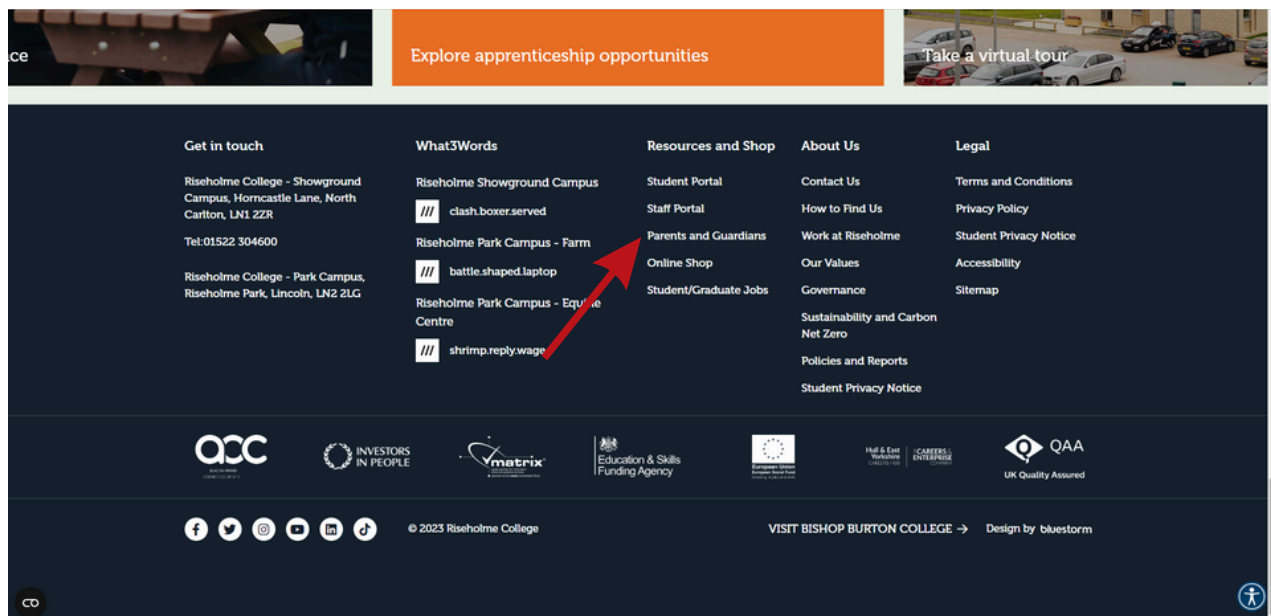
ce

Explore apprenticeship opportunities

Take a virtual tour

Get in touch

Riseholme College - Showground Campus, Horncastle Lane, North Carlton, LN1 2ZR

Tel:01522 304600

Riseholme College - Park Campus, Riseholme Park, Lincoln, LN2 2LG

What3Words

Riseholme Showground Campus

/// clash.boxer.served

Riseholme Park Campus - Farm

/// battle.shaped.laptop

Riseholme Park Campus - Equine Centre

/// shrimp.reply.wage

Resources and Shop

Student Portal

Staff Portal

Parents and Guardians

Online Shop

Student/Graduate Jobs

About Us

Contact Us

How to Find Us

Work at Riseholme

Our Values

Governance

Sustainability and Carbon Net Zero

Policies and Reports

Student Privacy Notice

Legal

Terms and Conditions

Privacy Policy

Student Privacy Notice

Accessibility

Sitemap

aoc

INVESTORS IN PEOPLE

matrix

Education & Skills Funding Agency

European Union

Hull & East Yorkshire CAREERS & ENTERPRISE

QAA UK Quality Assured

© 2023 Riseholme College

VISIT BISHOP BURTON COLLEGE →

Design by bluestorm